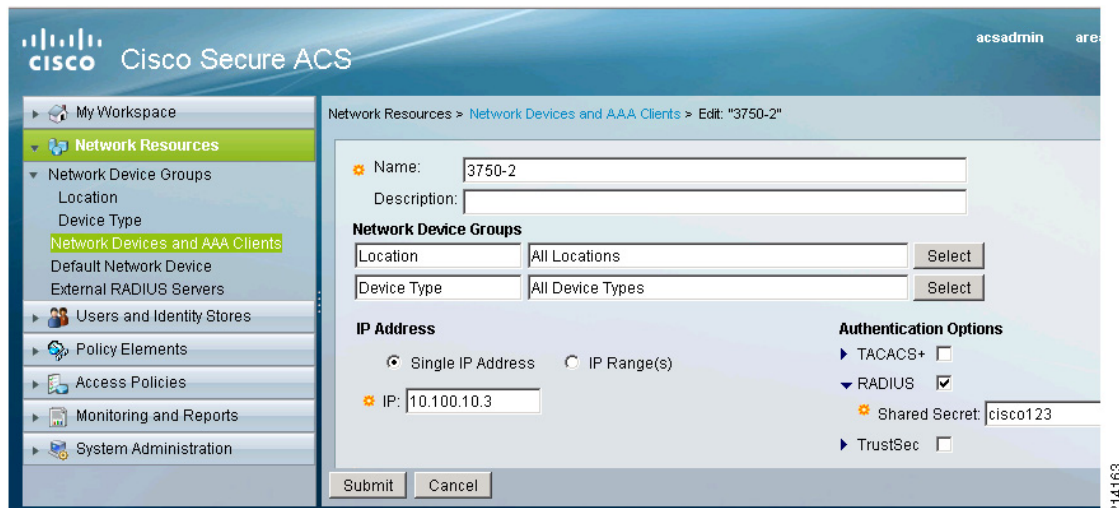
cisco Cisco Secure ACS

acsadmin area

My Workspace
Network Resources
Network Device Groups
Location
Device Type
Network Devices and AAA Clients
Default Network Device
External RADIUS Servers
Users and Identity Stores
Policy Elements
Access Policies
Monitoring and Reports
System Administration

Network Resources > Network Devices and AAA Clients > Edit: "3750-2"

Name: 3750-2
Description:

Network Device Groups

| Location | All Locations | Select |
|---|---|---|
| Device Type | All Device Types | Select |

IP Address
Single IP Address IP Range(s)
IP: 10.100.10.3

Authentication Options
TACACS+
RADIUS
Shared Secret: cisco123
TrustSec

Submit Cancel

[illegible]4163